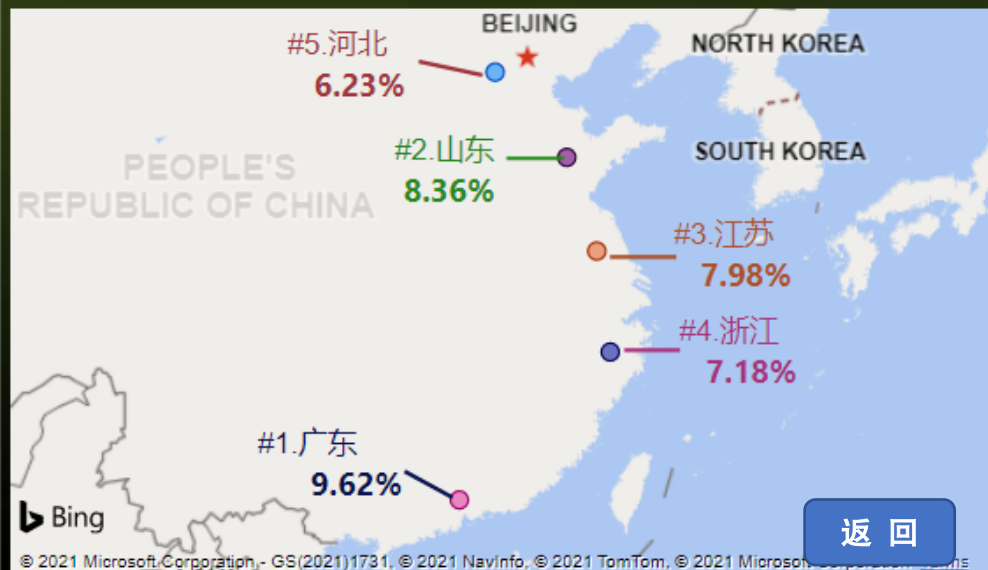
BEIJING

#5.河北
6.23%

NORTH KOREA

#2.山东
8.36%

SOUTH KOREA

PEOPLE'S REPUBLIC OF CHINA

#3.江苏
7.98%

#4.浙江
7.18%

#1.广东
9.62%

Bing

返 回

© 2021 Microsoft Corporation, GS(2021)1731, © 2021 NavInfo, © 2021 TomTom, © 2021 Microsoft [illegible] Terms